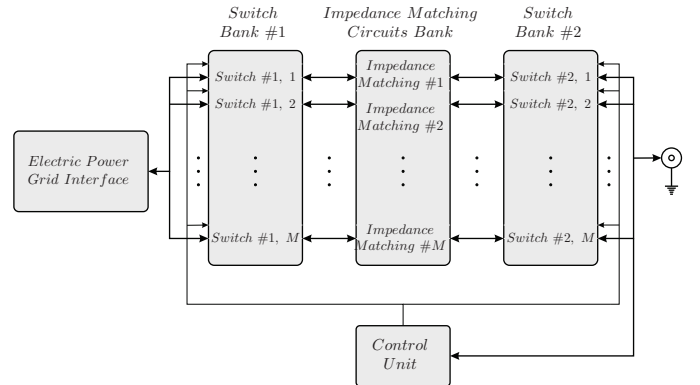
Switch Bank #1

Impedance Matching Circuits Bank

Switch Bank #2

Electric Power Grid Interface

Switch #1, 1

Switch #1, 2

Switch #1, $M$

Impedance Matching #1

Impedance Matching #2

Impedance Matching #$M$

Switch #2, 1

Switch #2, 2

Switch #2, $M$

Control Unit